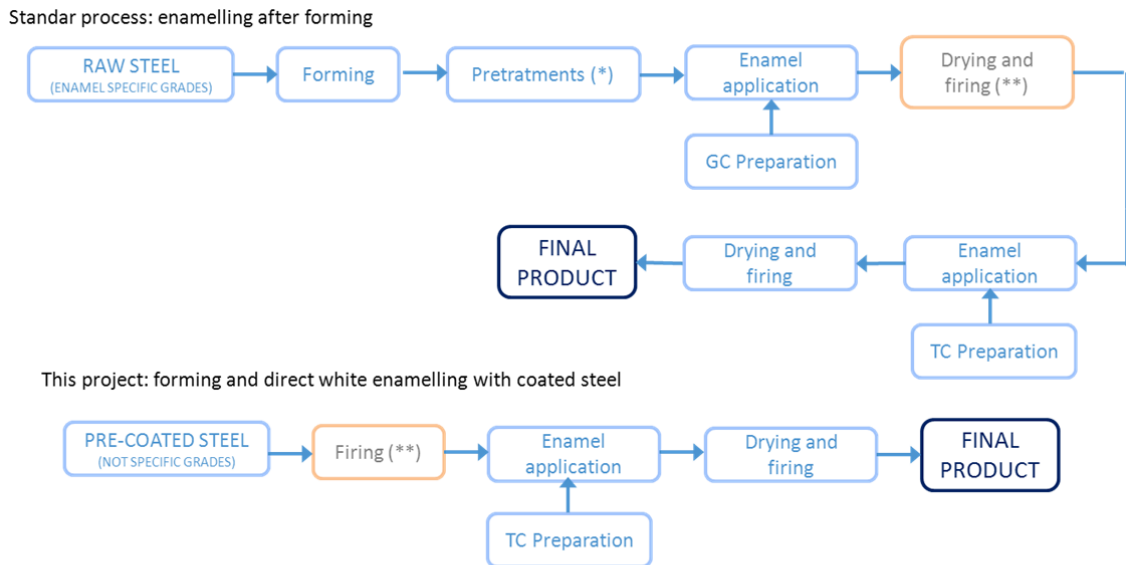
Standar process: enamelling after forming

RAW STEEL
(ENAMEL SPECIFIC GRADES)

Forming

Pretratments (*)

Enamel application

Drying and firing (**)

GC Preparation

FINAL PRODUCT

Drying and firing

Enamel application

TC Preparation

This project: forming and direct white enamelling with coated steel

PRE-COATED STEEL
(NOT SPECIFIC GRADES)

Firing (**)

Enamel application

Drying and firing

FINAL PRODUCT

TC Preparation